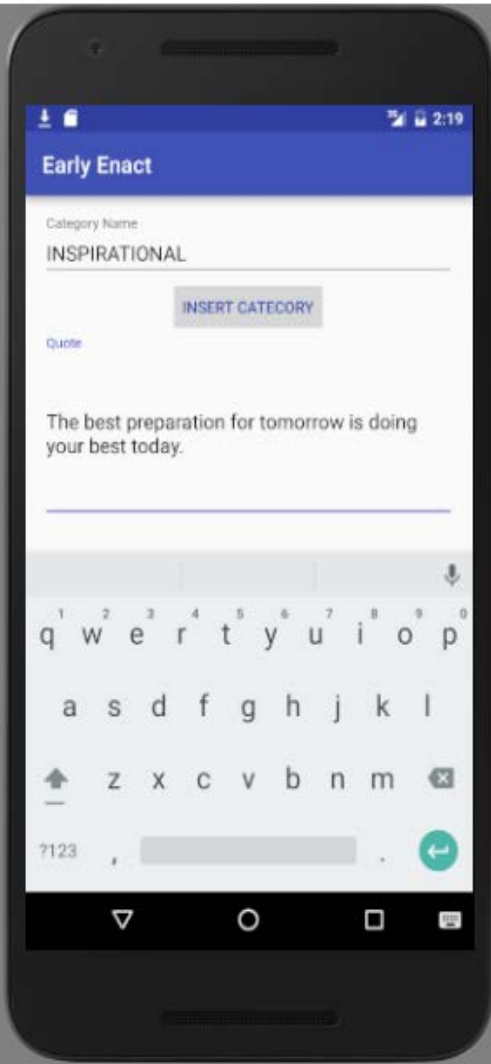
2:19

Early Enact

Category Name
INSPIRATIONAL

INSERT CATEGORY

Quote

The best preparation for tomorrow is doing your best today.

1 2 3 4 5 6 7 8 9 0
q w e r t y u i o p
a s d f g h j k l
z x c v b n m
?123 , .